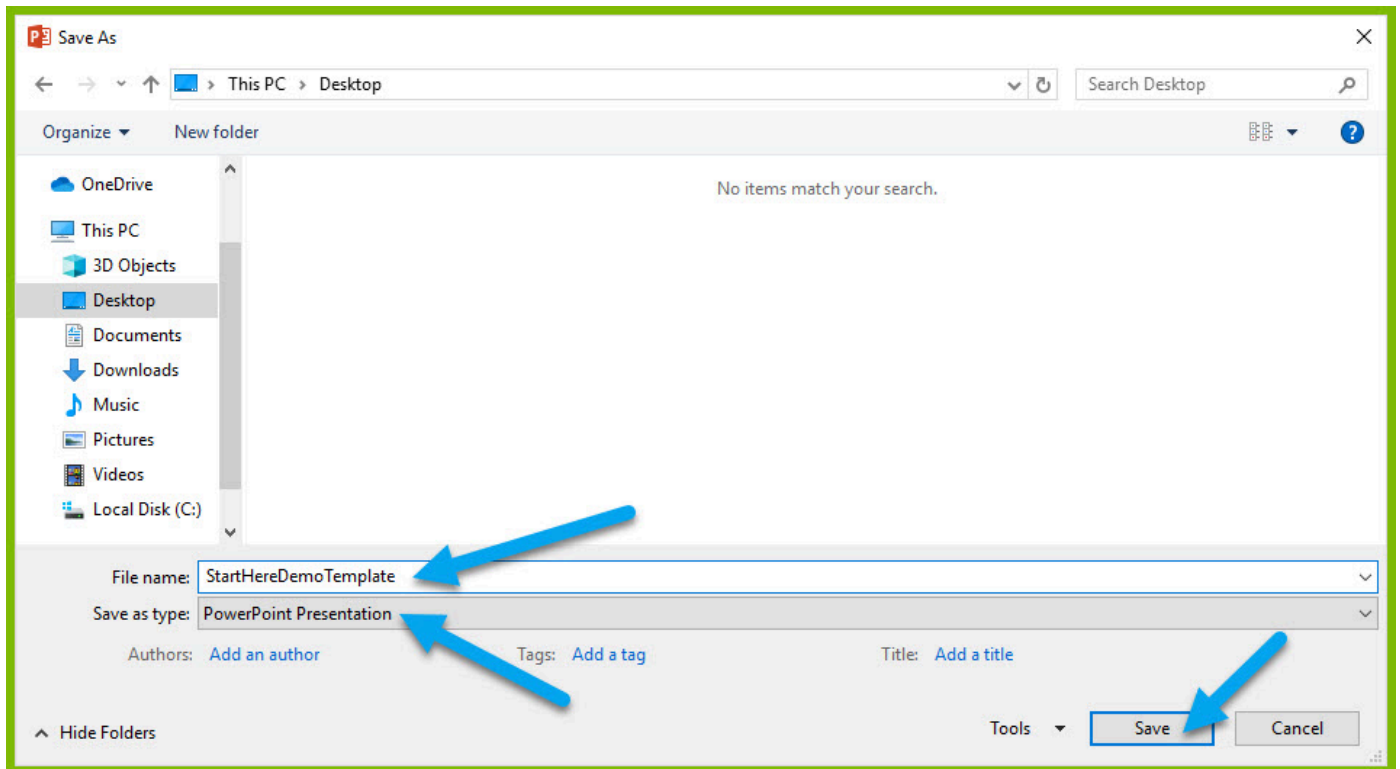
Save As

This PC > Desktop

Search Desktop

Organize ▾ New folder

OneDrive
This PC
3D Objects
Desktop
Documents
Downloads
Music
Pictures
Videos
Local Disk (C:)

No items match your search.

File name: StartHereDemoTemplate
Save as type: PowerPoint Presentation
Authors: Add an author Tags: Add a tag Title: Add a title

Hide Folders Tools ▾ Save Cancel